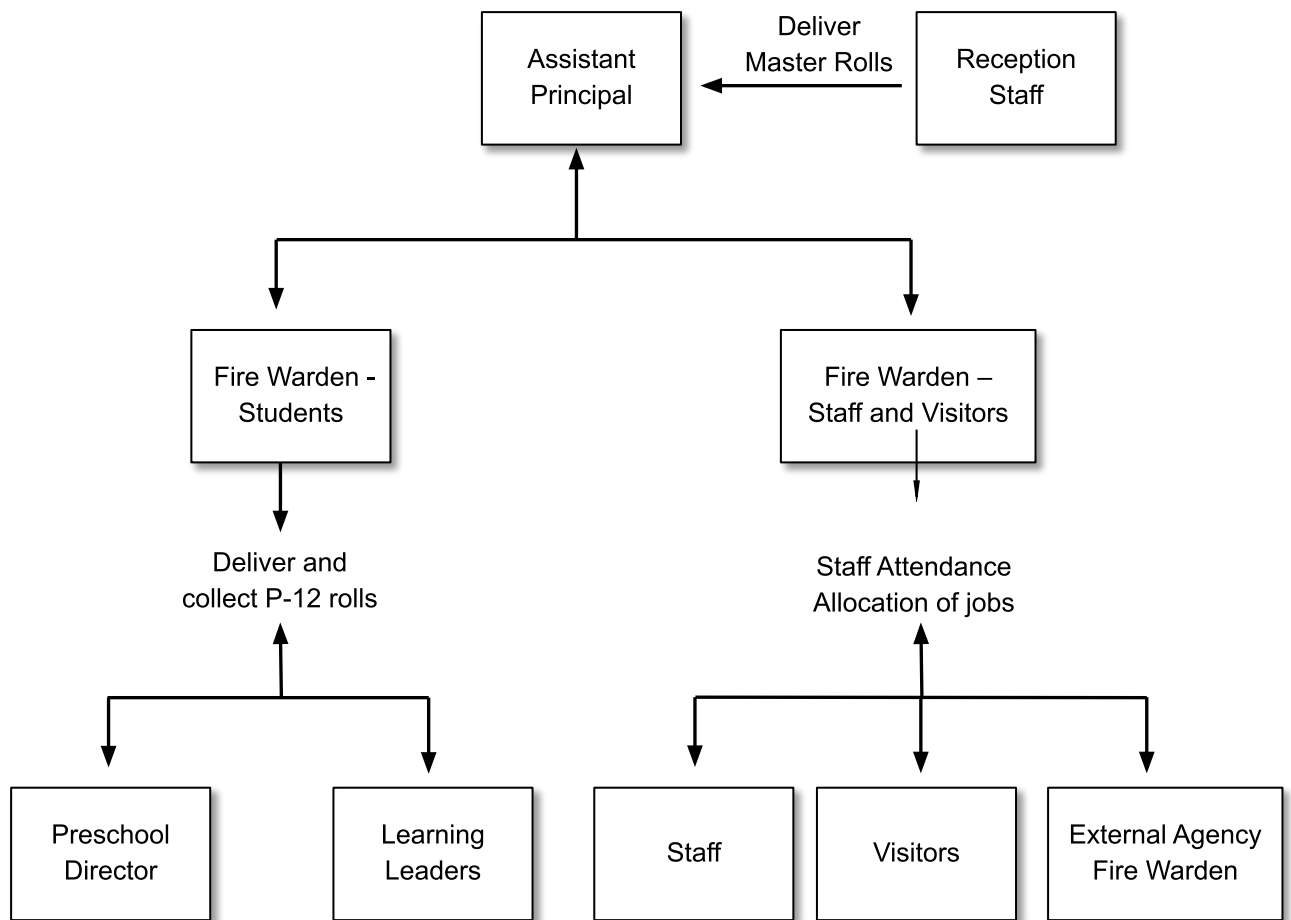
Assistant Principal

Deliver Master Rolls

Reception Staff

Fire Warden - Students

Fire Warden – Staff and Visitors

Deliver and collect P-12 rolls

Staff Attendance Allocation of jobs

Preschool Director

Learning Leaders

Staff

Visitors

External Agency Fire Warden